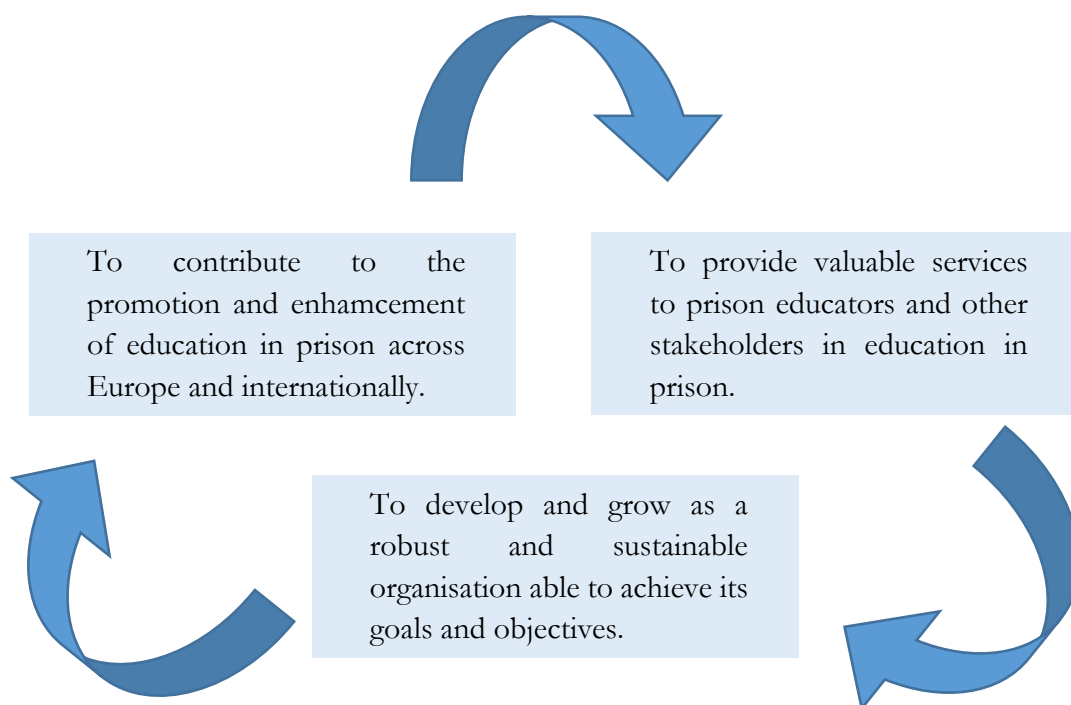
To contribute to the promotion and enhamcement of education in prison across Europe and internationally.

To provide valuable services to prison educators and other stakeholders in education in prison.

To develop and grow as a robust and sustainable organisation able to achieve its goals and objectives.